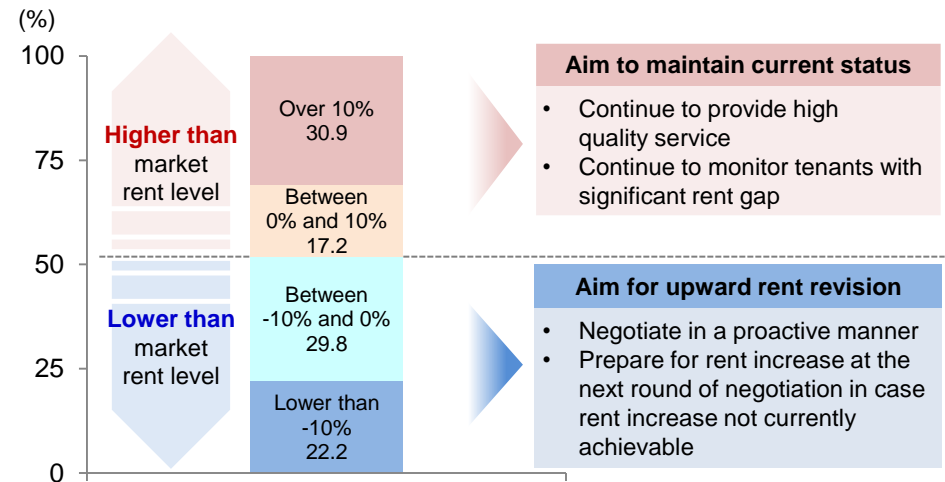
(%)

100

75

50

25

0

Higher than market rent level

Lower than market rent level

Over 10%
30.9

Between
0% and 10%
17.2

Between
-10% and 0%
29.8

Lower than
-10%
22.2

Aim to maintain current status

- Continue to provide high quality service
- Continue to monitor tenants with significant rent gap

Aim for upward rent revision

- Negotiate in a proactive manner
- Prepare for rent increase at the next round of negotiation in case rent increase not currently achievable